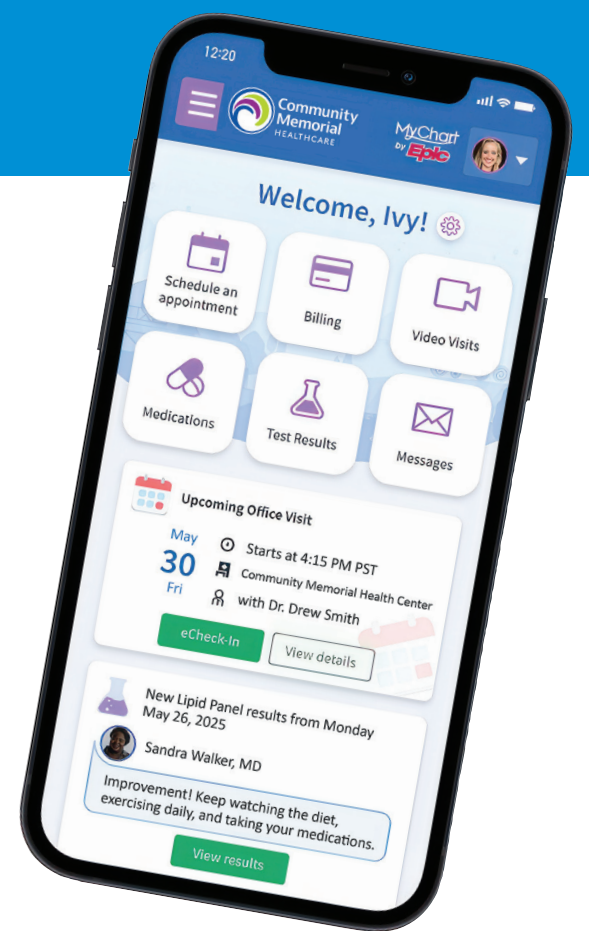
12:20

Community Memorial HEALTHCARE

MyChart by Epic

Welcome, Ivy!

Schedule an appointment

Billing

Video Visits

Medications

Test Results

Messages

Upcoming Office Visit

May 30 Fri

Starts at 4:15 PM PST

Community Memorial Health Center

with Dr. Drew Smith

eCheck-In

View details

New Lipid Panel results from Monday May 26, 2025

Sandra Walker, MD

Improvement! Keep watching the diet, exercising daily, and taking your medications.

View results